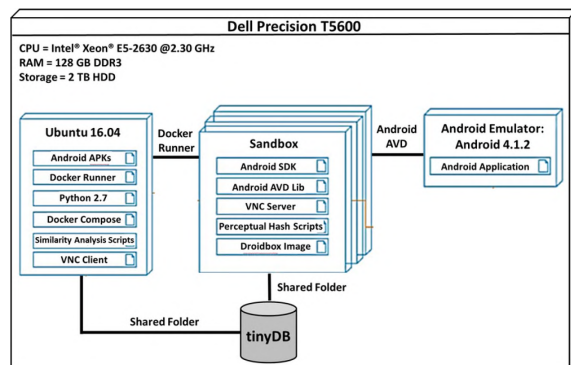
Dell Precision T5600

CPU = Intel® Xeon® E5-2630 @2.30 GHz
RAM = 128 GB DDR3
Storage = 2 TB HDD

Ubuntu 16.04
Android APKs
Docker Runner
Python 2.7
Docker Compose
Similarity Analysis Scripts
VNC Client

Docker Runner

Sandbox
Android SDK
Android AVD Lib
VNC Server
Perceptual Hash Scripts
Droidbox Image

Android AVD

Android Emulator: Android 4.1.2
Android Application

Shared Folder

Shared Folder

tinyDB